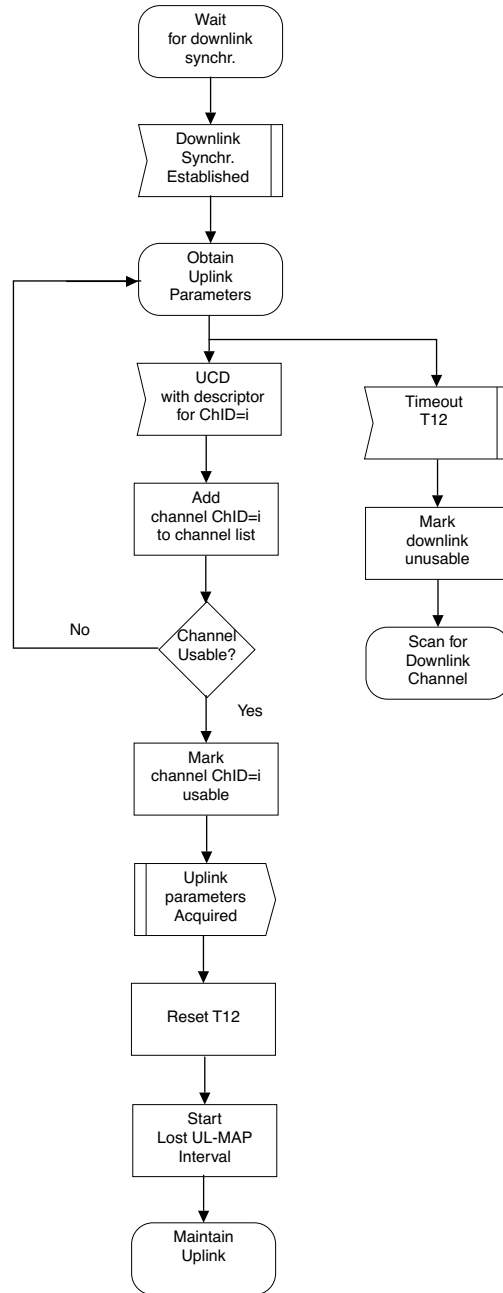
Wait for downlink synchr.

Downlink Synchr. Established

Obtain Uplink Parameters

UCD with descriptor for ChID=i

Timeout T12

Add channel ChID=i to channel list

Mark downlink unusable

No

Channel Usable?

Scan for Downlink Channel

Yes

Mark channel ChID=i usable

Uplink parameters Acquired

Reset T12

Start Lost UL-MAP Interval

Maintain Uplink